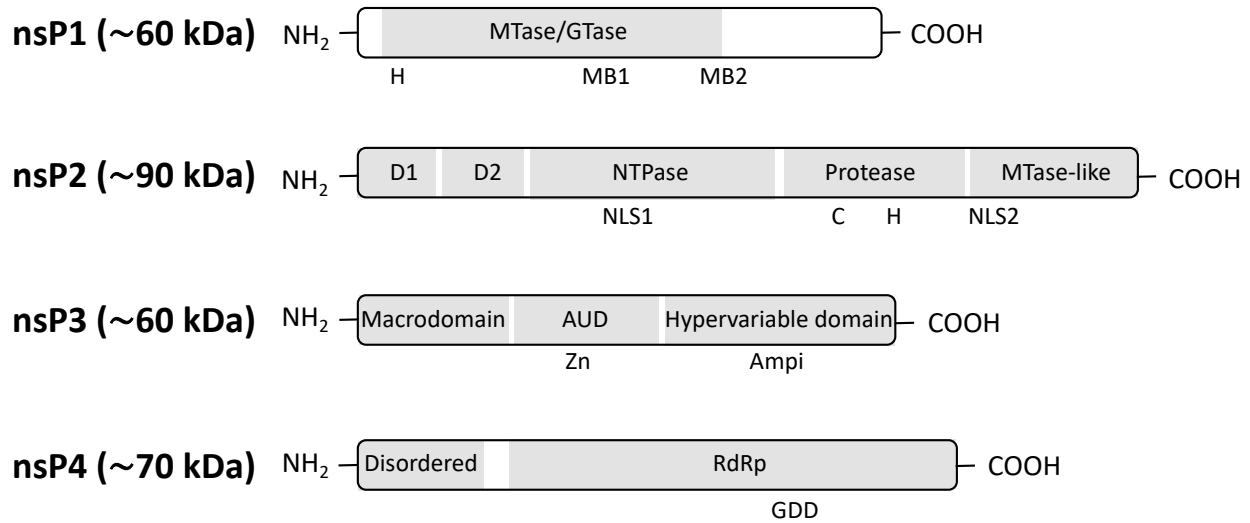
**nsP1 (~60 kDa)** $NH_2$ MTase/GTase COOH

H MB1 MB2

**nsP2 (~90 kDa)** $NH_2$ D1 D2 NTPase Protease MTase-like COOH

NLS1 C H NLS2

**nsP3 (~60 kDa)** $NH_2$ Macrodomain AUD Hypervariable domain COOH

Zn Ampi

**nsP4 (~70 kDa)** $NH_2$ Disordered RdRp COOH

GDD